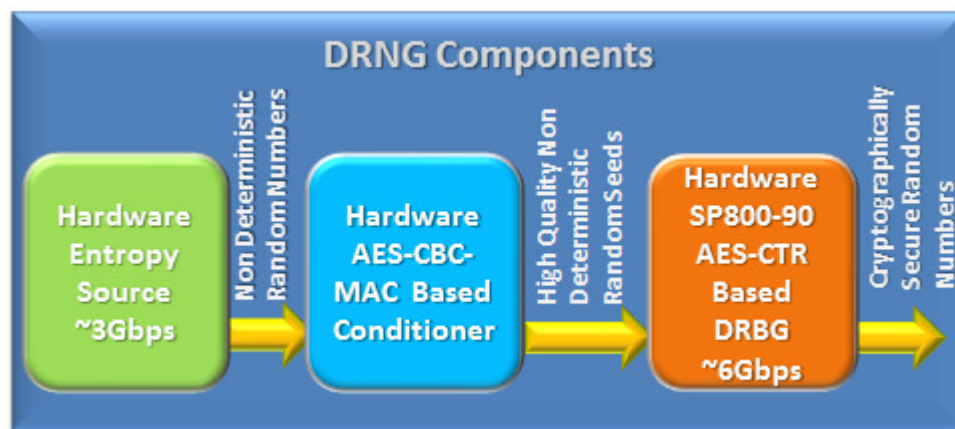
DRNG Components

Hardware Entropy Source ~3Gbps

Non Deterministic Random Numbers

Hardware AES-CBC-MAC Based Conditioner

High Quality Non Deterministic RandomSeeds

Hardware SP800-90 AES-CTR Based DRBG ~6Gbps

Cryptographically Secure Random Numbers